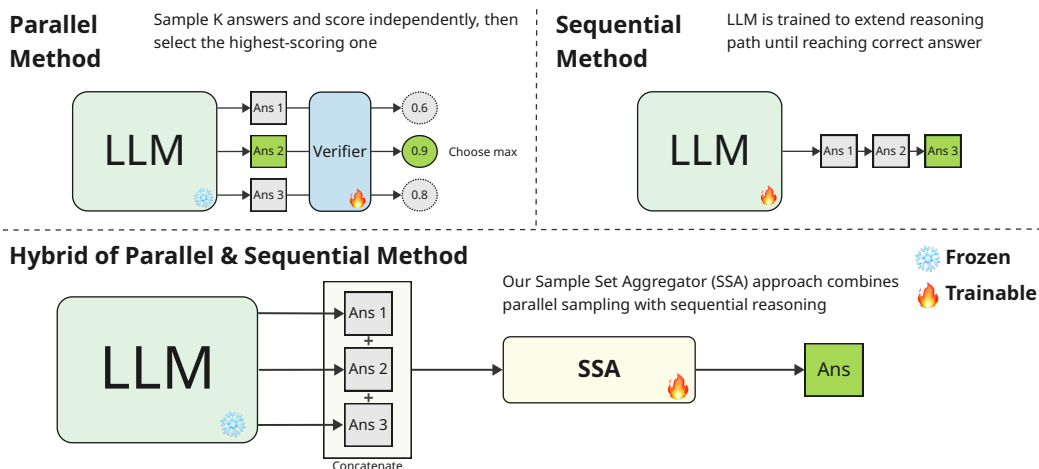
Parallel Method

Sample K answers and score independently, then select the highest-scoring one

LLM

Ans 1

Ans 2

Ans 3

Verifier

0.6

0.9

0.8

Choose max

Sequential Method

LLM is trained to extend reasoning path until reaching correct answer

LLM

Ans 1

Ans 2

Ans 3

Hybrid of Parallel & Sequential Method

Frozen

Trainable

Our Sample Set Aggregator (SSA) approach combines parallel sampling with sequential reasoning

LLM

Ans 1

+

Ans 2

+

Ans 3

Concatenate

SSA

Ans